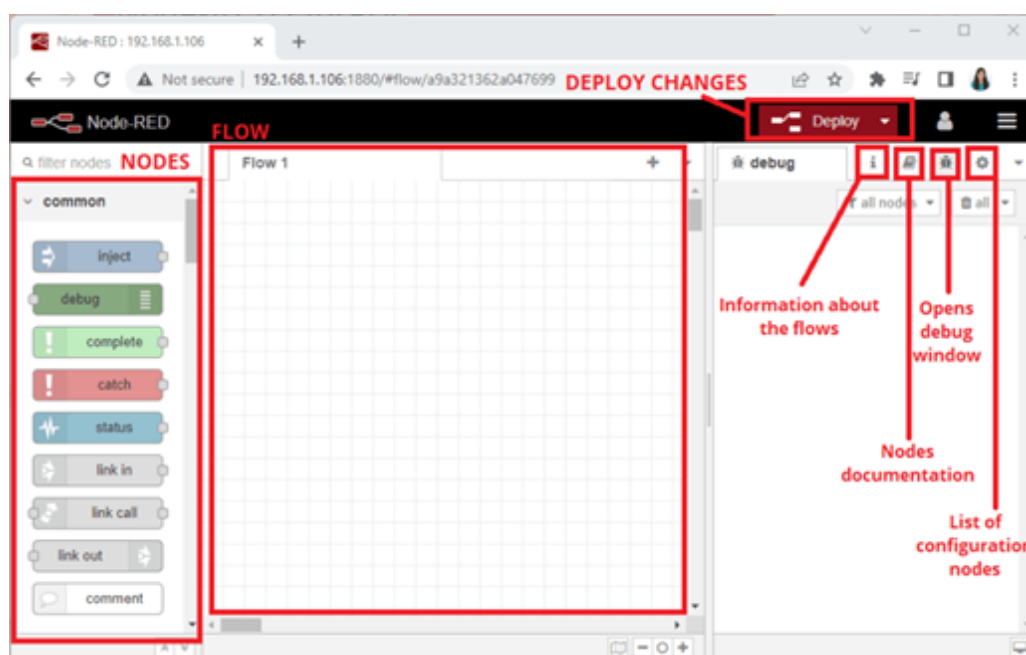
Node-RED : 192.168.1.106

Not secure | 192.168.1.106:1880/#flow/a9a321362a047699

DEPLOY CHANGES

Node-RED

Deploy

FLOW

filter nodes NODES

Flow 1

debug

all nodes

all

common

inject

debug

complete

catch

status

link in

link call

link out

comment

Information about the flows

Opens debug window

Nodes documentation

List of configuration nodes